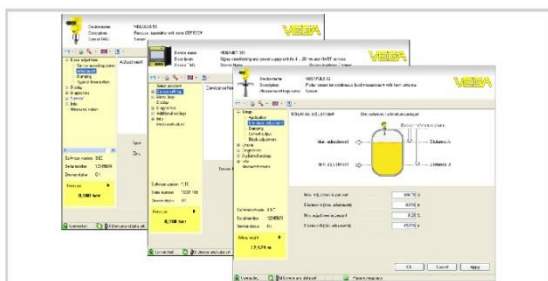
Device name
Description
VEGA

Device name
Description
VEGA

Device name VEGAPULS 62
Description Radar sensor for continuous level measurement with horn antenna
VEGA

Setup
Application
Min/max adjustment
Max. adjustment
Min. adjustment
Distance A
Distance B

Max. adjustment in percent
Distance A (max. adjustment)
Min. adjustment in percent
Distance B (min. adjustment)

Software version 3.8C
Serial number
Sensor status OK

Distance
0,900 mm

Software version
Serial number
Sensor status

Distance
0,900 mm

Software version
Serial number
Sensor status

Filling height
17,574 m

OK
Cancel
Apply

Connected
Connected
Connected